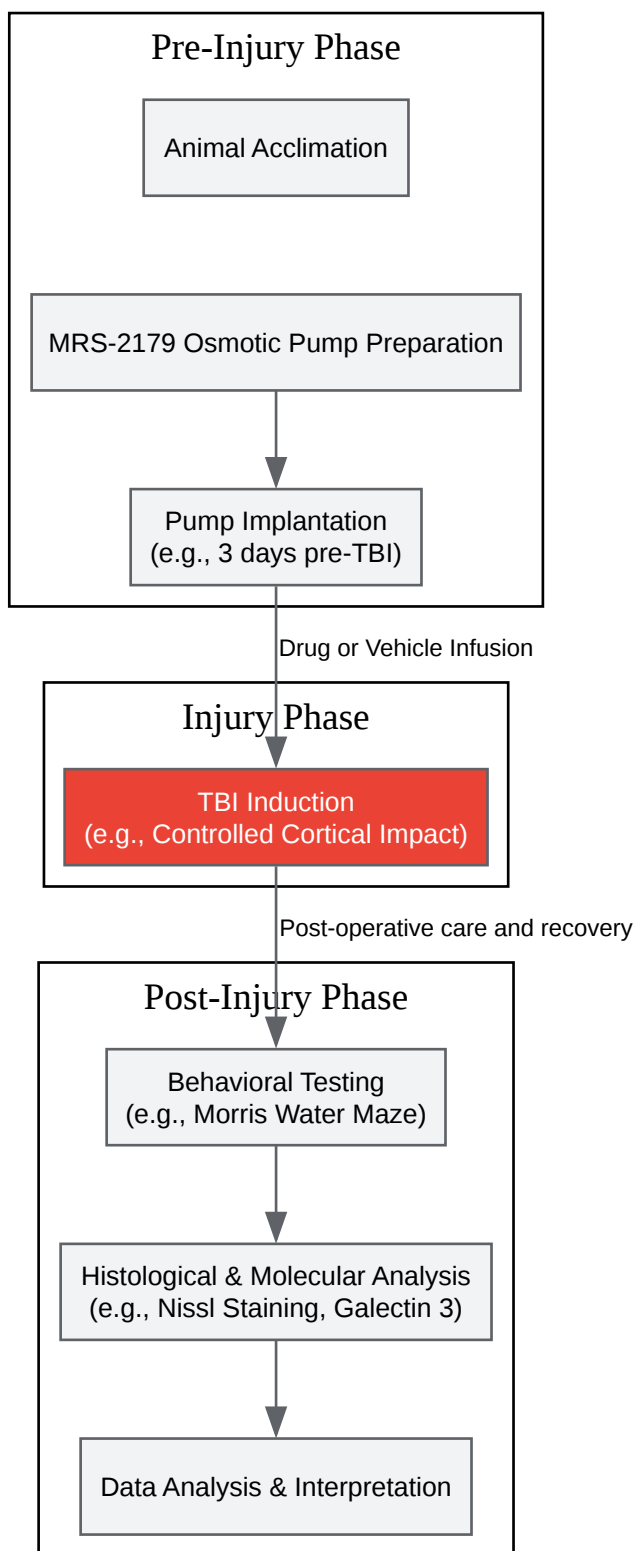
Pre-Injury Phase

Animal Acclimation

MRS-2179 Osmotic Pump Preparation

Pump Implantation
(e.g., 3 days pre-TBI)

Drug or Vehicle Infusion

Injury Phase

TBI Induction
(e.g., Controlled Cortical Impact)

Post-operative care and recovery

Post-Injury Phase

Behavioral Testing
(e.g., Morris Water Maze)

Histological & Molecular Analysis
(e.g., Nissl Staining, Galectin 3)

Data Analysis & Interpretation